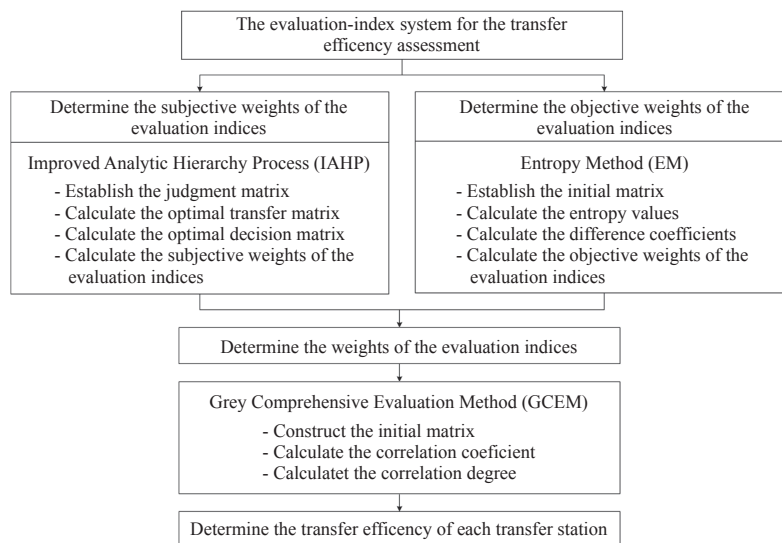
The evaluation-index system for the transfer efficency assessment

Determine the subjective weights of the evaluation indices

Improved Analytic Hierarchy Process (IAHP)
- Establish the judgment matrix
- Calculate the optimal transfer matrix
- Calculate the optimal decision matrix
- Calculate the subjective weights of the evaluation indices

Determine the objective weights of the evaluation indices

Entropy Method (EM)
- Establish the initial matrix
- Calculate the entropy values
- Calculate the difference coefficients
- Calculate the objective weights of the evaluation indices

Determine the weights of the evaluation indices

Grey Comprehensive Evaluation Method (GCEM)
- Construct the initial matrix
- Calculate the correlation coeficient
- Calculatet the correlation degree

Determine the transfer efficency of each transfer station